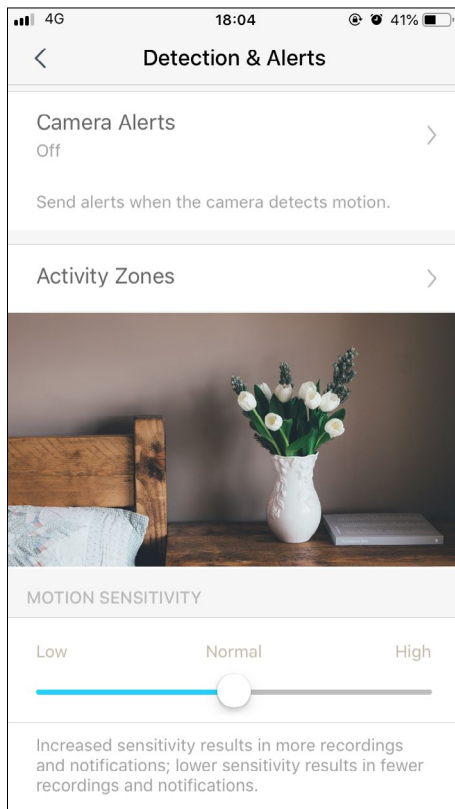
4G 18:04 41%

<

Detection & Alerts

Camera Alerts
Off

>

Send alerts when the camera detects motion.

Activity Zones

>

MOTION SENSITIVITY

Low Normal High

Increased sensitivity results in more recordings and notifications; lower sensitivity results in fewer recordings and notifications.